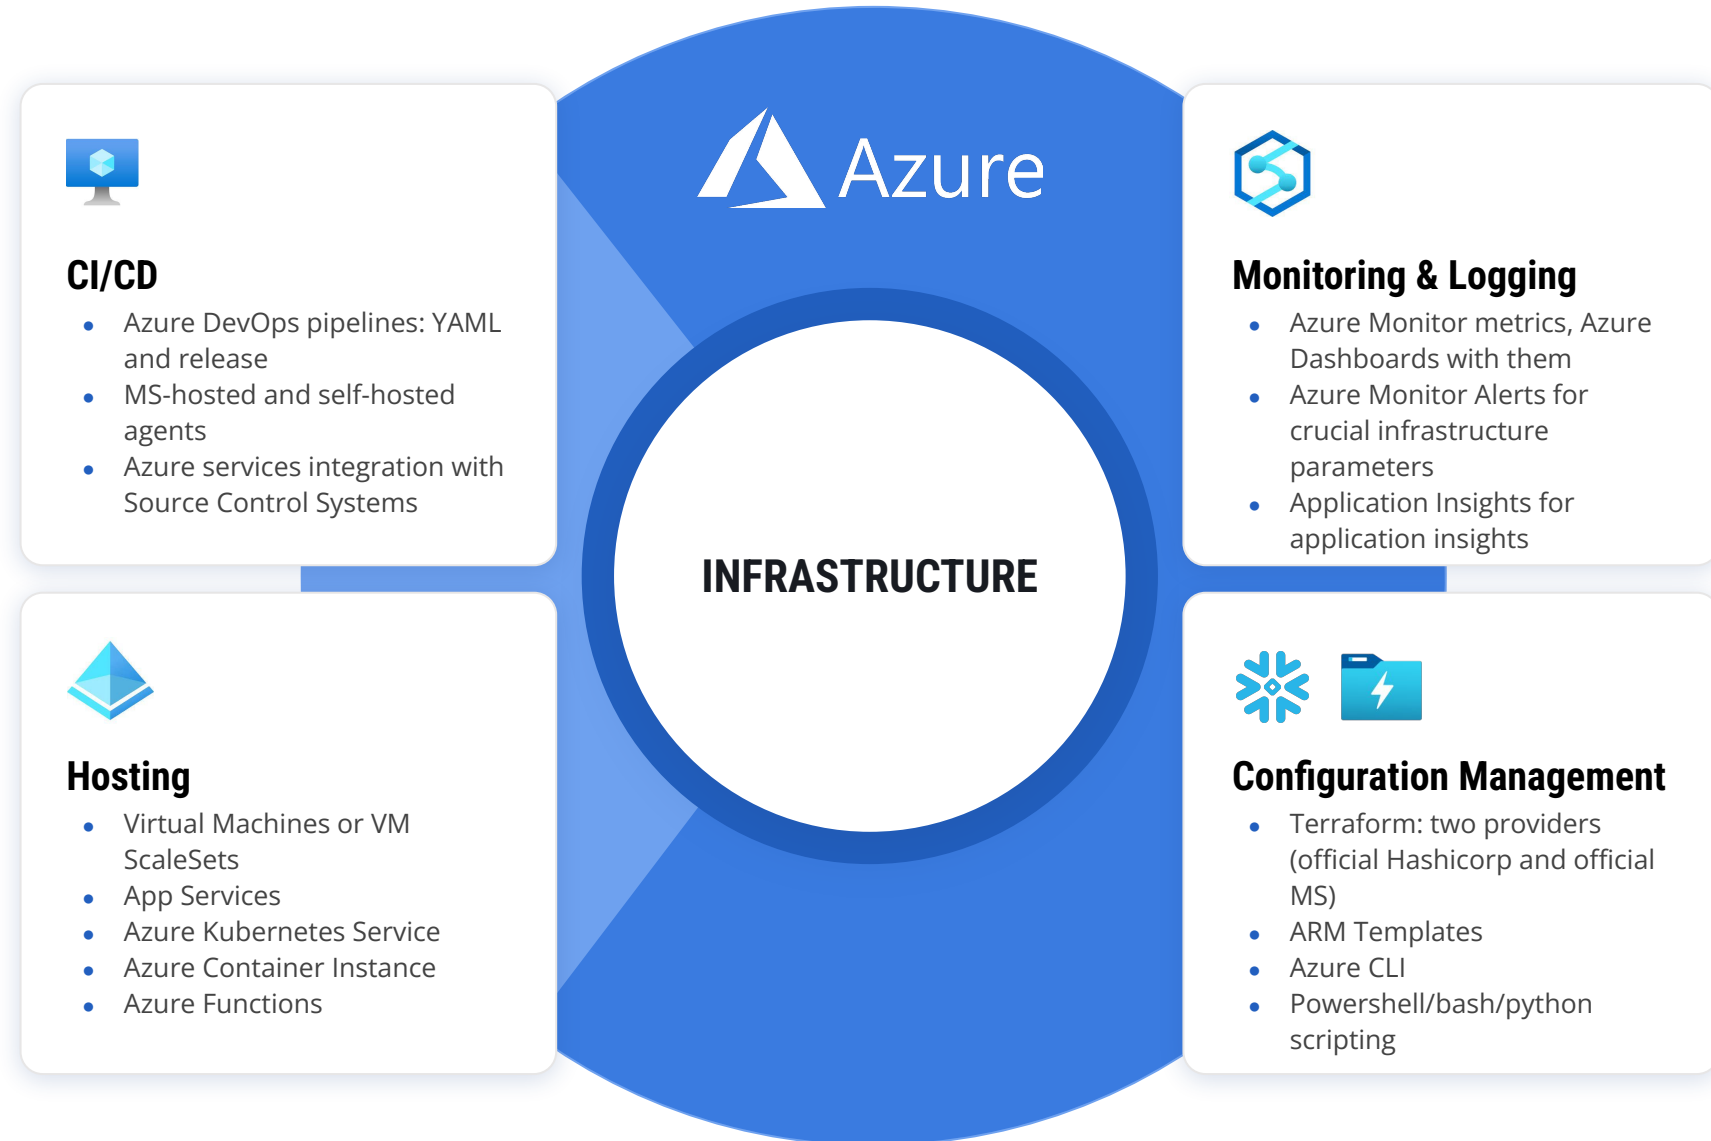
Azure

CI/CD
- Azure DevOps pipelines: YAML and release
- MS-hosted and self-hosted agents
- Azure services integration with Source Control Systems

Monitoring & Logging
- Azure Monitor metrics, Azure Dashboards with them
- Azure Monitor Alerts for crucial infrastructure parameters
- Application Insights for application insights

INFRASTRUCTURE

Hosting
- Virtual Machines or VM ScaleSets
- App Services
- Azure Kubernetes Service
- Azure Container Instance
- Azure Functions

Configuration Management
- Terraform: two providers (official Hashicorp and official MS)
- ARM Templates
- Azure CLI
- Powershell/bash/python scripting